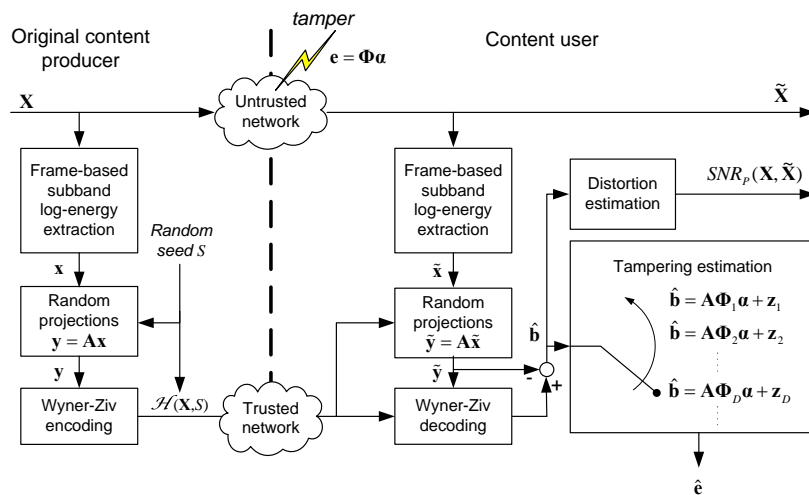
Original content producer

tamper

$\mathbf{e} = \mathbf{\Phi}\boldsymbol{\alpha}$

Content user

$\mathbf{X}$

Untrusted network

$\tilde{\mathbf{X}}$

Frame-based subband log-energy extraction

Random seed $S$

$\mathbf{x}$

Random projections $\mathbf{y} = \mathbf{A}\mathbf{x}$

$\mathbf{y}$

Wyner-Ziv encoding

$\mathcal{H}(\mathbf{X},S)$

Trusted network

Frame-based subband log-energy extraction

$\tilde{\mathbf{x}}$

Random projections $\tilde{\mathbf{y}} = \mathbf{A}\tilde{\mathbf{x}}$

$\tilde{\mathbf{y}}$

Wyner-Ziv decoding

$\hat{\mathbf{b}}$

-

+

Distortion estimation

$SNR_P(\mathbf{X},\tilde{\mathbf{X}})$

Tampering estimation

$\hat{\mathbf{b}} = \mathbf{A}\mathbf{\Phi}_1\boldsymbol{\alpha} + \mathbf{z}_1$

$\hat{\mathbf{b}} = \mathbf{A}\mathbf{\Phi}_2\boldsymbol{\alpha} + \mathbf{z}_2$

$\hat{\mathbf{b}} = \mathbf{A}\mathbf{\Phi}_D\boldsymbol{\alpha} + \mathbf{z}_D$

$\hat{\mathbf{e}}$